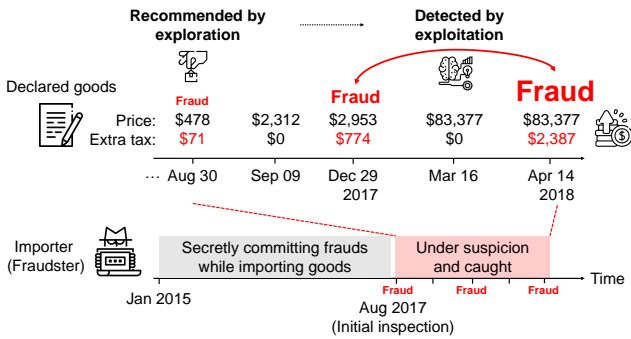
Recommended by exploration

Detected by exploitation

Declared goods

Fraud

Fraud

Fraud

| | | | | | |
|---|---|---|---|---|---|
| Price: | \$478 | \$2,312 | \$2,953 | \$83,377 | \$83,377 |
| Extra tax: | \$71 | \$0 | \$774 | \$0 | \$2,387 |

… Aug 30 Sep 09 Dec 29 2017 Mar 16 Apr 14 2018

Importer (Fraudster)

Secretly committing frauds while importing goods

Under suspicion and caught

Fraud Fraud Fraud Fraud

Time

Jan 2015

Aug 2017 (Initial inspection)